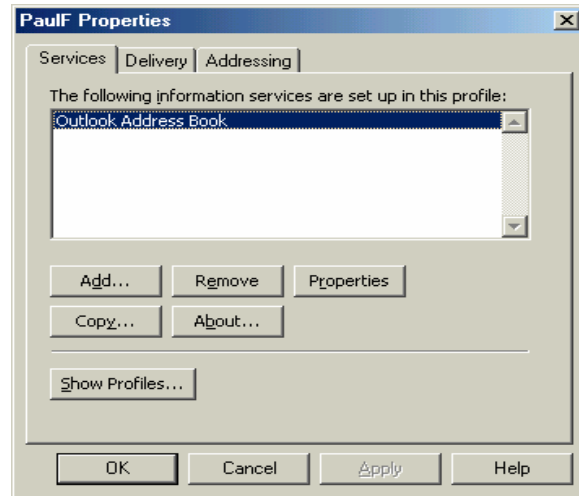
PaulF Properties

Services | Delivery | Addressing

The following information services are set up in this profile:

Outlook Address Book

Add... Remove Properties

Copy... About...

Show Profiles...

OK Cancel Apply Help